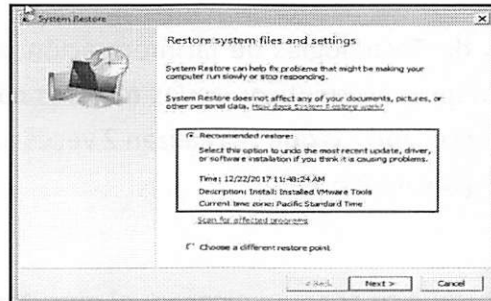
System Restore

Restore system files and settings

System Restore can help fix problems that might be making your computer run slowly or stop responding.

System Restore does not affect any of your documents, pictures, or other personal data. How does System Restore work?

Recommended restore:

Select this option to undo the most recent update, driver, or software installation if you think it is causing problems.

Time: 12/22/2017 11:48:24 AM

Description: Install: Installed VMware Tools

Current time zone: Pacific Standard Time

Scan for affected programs

Choose a different restore point

< Back | Next > | Cancel